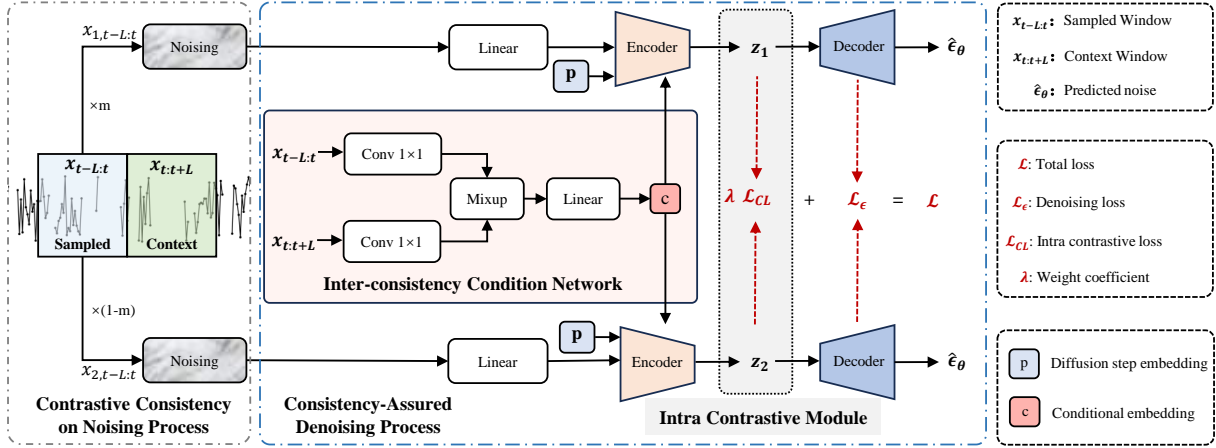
$x_{1,t-L:t}$

Noising

×m

$x_{t-L:t}$

$x_{t:t+L}$

Sampled

Context

×(1-m)

Noising

$x_{2,t-L:t}$

Contrastive Consistency on Noising Process

Linear

p

Encoder

$z_1$

Decoder

$\hat{\epsilon}_\theta$

$x_{t-L:t}$

Conv 1×1

Mixup

Linear

c

$x_{t:t+L}$

Conv 1×1

Inter-consistency Condition Network

$\lambda\ \mathcal{L}_{CL}$

+

$\mathcal{L}_\epsilon$

=

$\mathcal{L}$

p

Linear

Encoder

$z_2$

Decoder

$\hat{\epsilon}_\theta$

Consistency-Assured Denoising Process

Intra Contrastive Module

$x_{t-L:t}$: Sampled Window

$x_{t:t+L}$: Context Window

$\hat{\epsilon}_\theta$: Predicted noise

$\mathcal{L}$: Total loss

$\mathcal{L}_\epsilon$: Denoising loss

$\mathcal{L}_{CL}$: Intra contrastive loss

$\lambda$: Weight coefficient

p Diffusion step embedding

c Conditional embedding